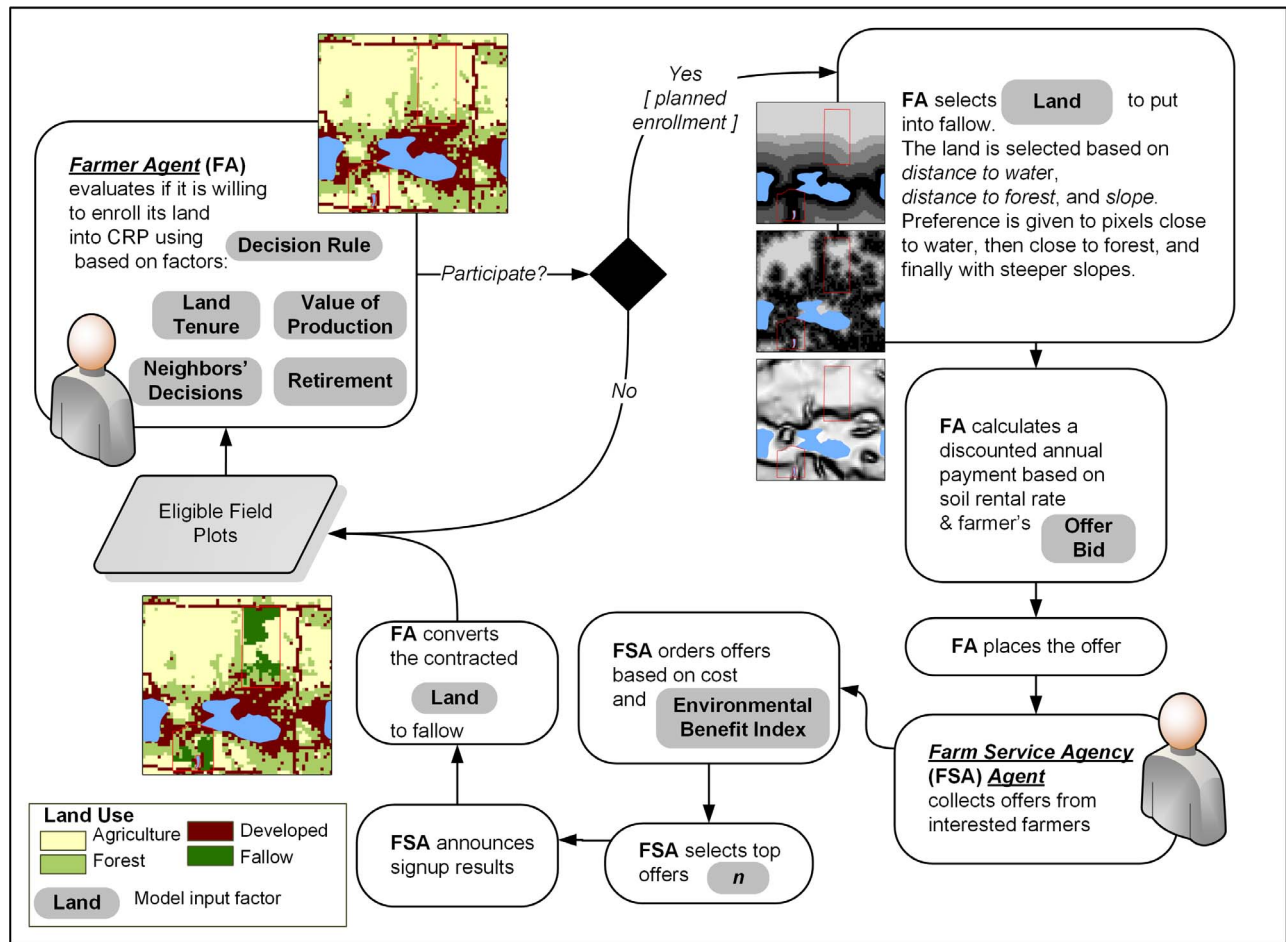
Farmer Agent (FA) evaluates if it is willing to enroll its land into CRP using Decision Rule based on factors:

Land Tenure

Value of Production

Neighbors' Decisions

Retirement

Participate?

Yes [ planned enrollment ]

No

FA selects Land to put into fallow. The land is selected based on distance to water, distance to forest, and slope. Preference is given to pixels close to water, then close to forest, and finally with steeper slopes.

FA calculates a discounted annual payment based on soil rental rate & farmer's Offer Bid

FA places the offer

Farm Service Agency (FSA) Agent collects offers from interested farmers

FSA orders offers based on cost and Environmental Benefit Index

FSA selects top offers n

FSA announces signup results

FA converts the contracted Land to fallow

Eligible Field Plots

Land Use
Agriculture
Forest
Developed
Fallow
Land Model input factor